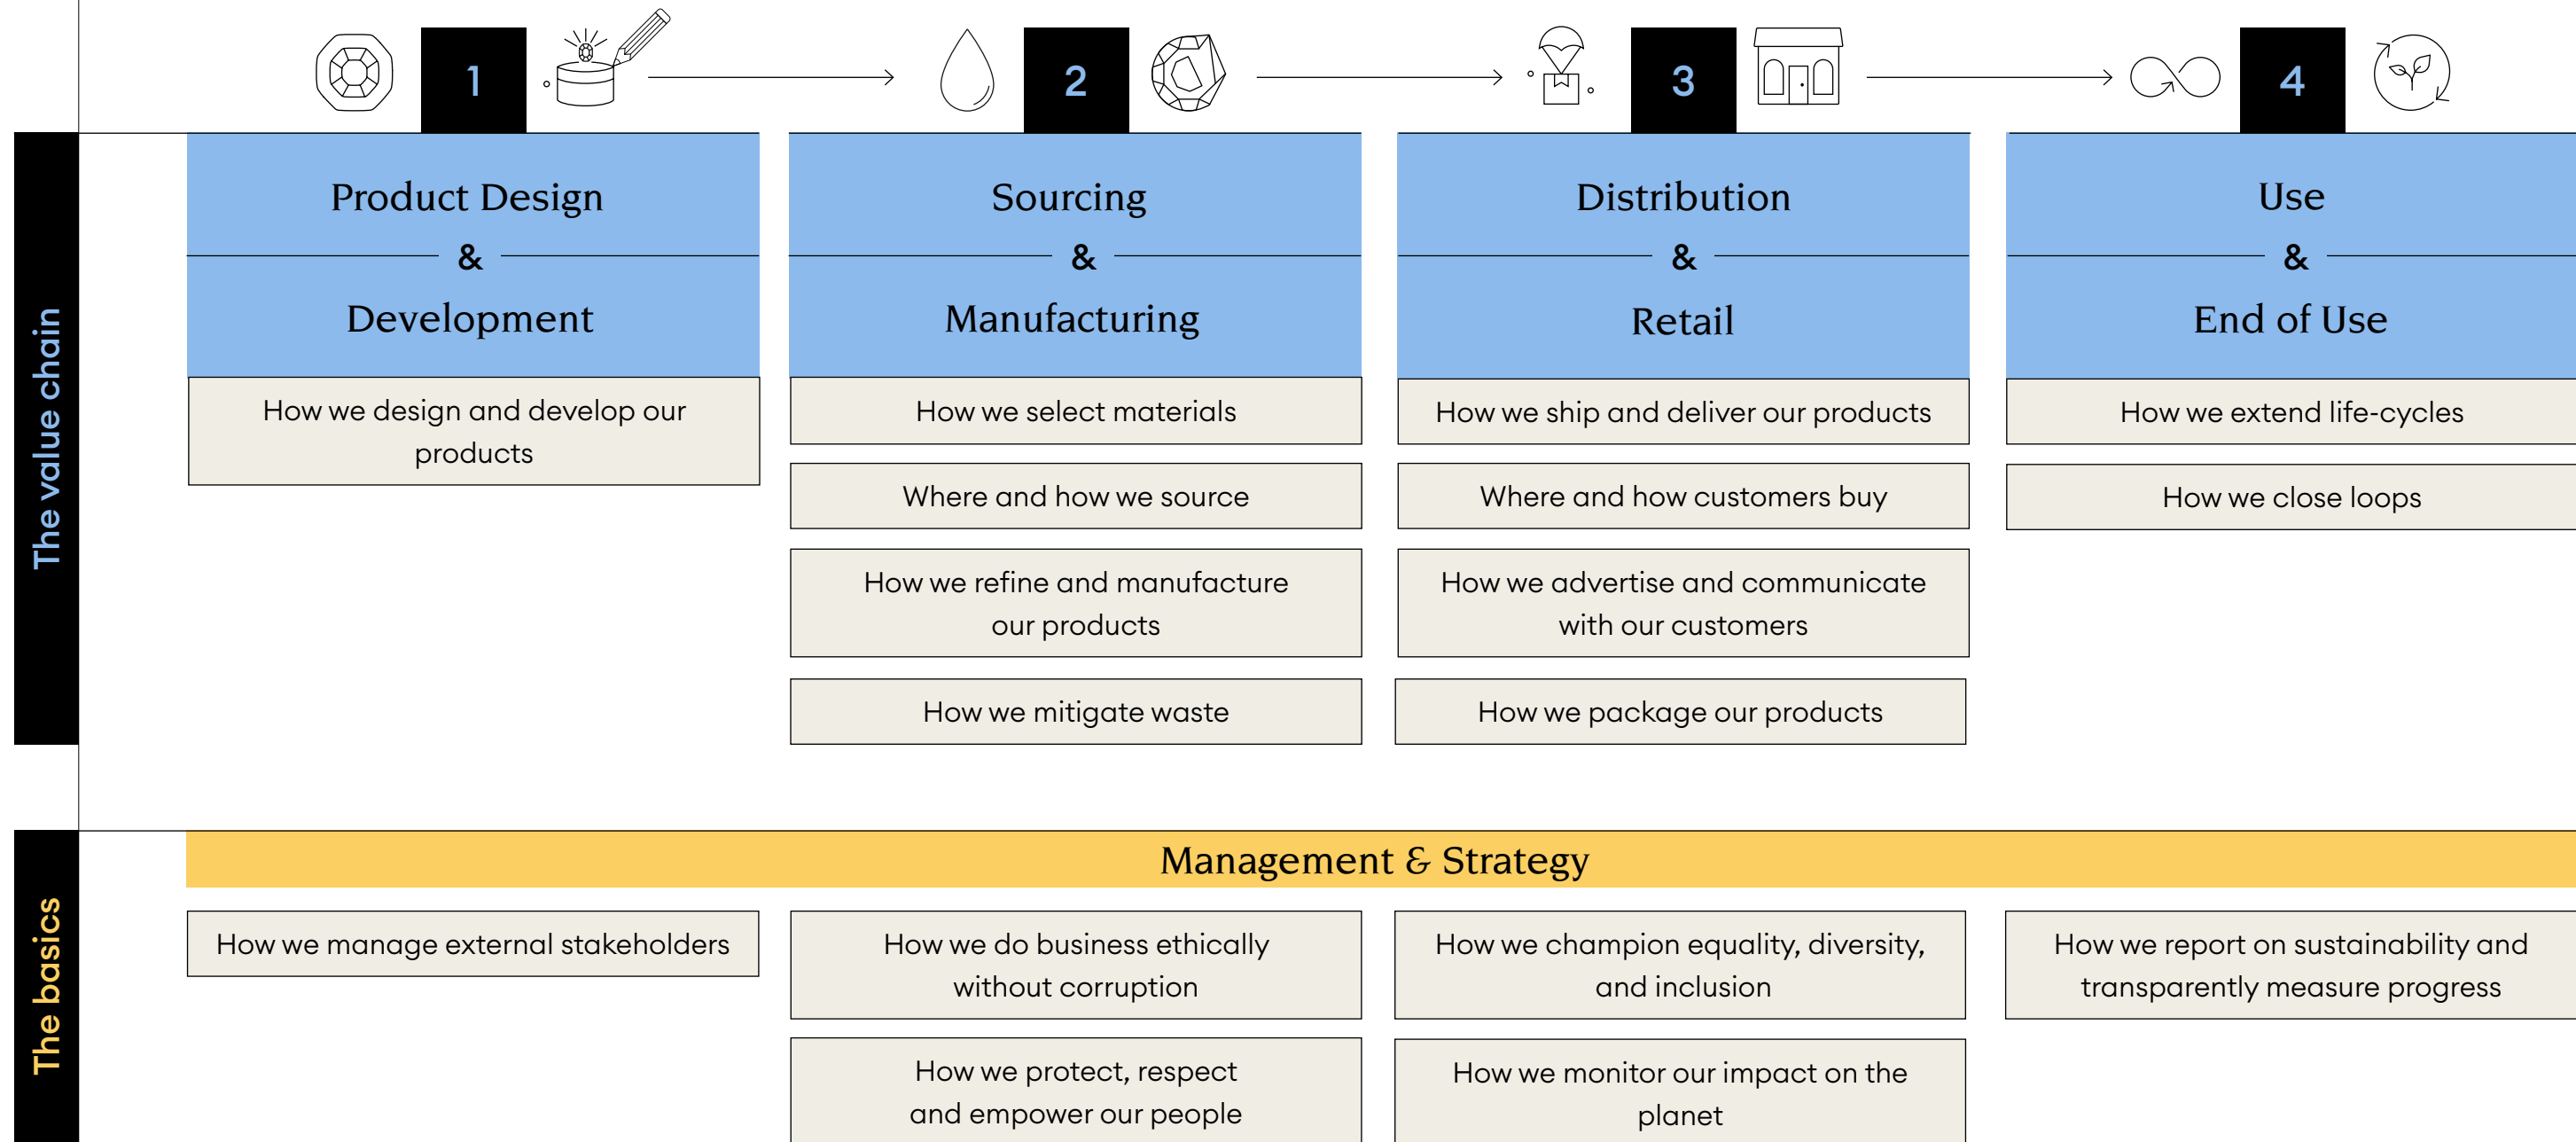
The value chain

1

Product Design
&
Development

How we design and develop our products

2

Sourcing
&
Manufacturing

How we select materials

Where and how we source

How we refine and manufacture our products

How we mitigate waste

3

Distribution
&
Retail

How we ship and deliver our products

Where and how customers buy

How we advertise and communicate with our customers

How we package our products

4

Use
&
End of Use

How we extend life-cycles

How we close loops

The basics

Management & Strategy

How we manage external stakeholders

How we do business ethically without corruption

How we protect, respect and empower our people

How we champion equality, diversity, and inclusion

How we monitor our impact on the planet

How we report on sustainability and transparently measure progress